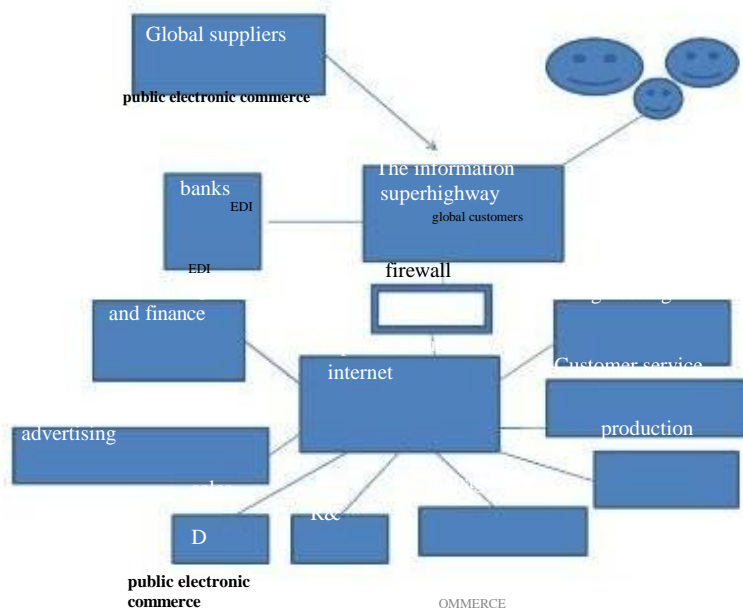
Global suppliers

public electronic commerce

The information superhighway

global customers

banks

EDI

EDI

firewall

and finance

internet

Customer service

advertising

production

D

R&

public electronic commerce

OMMERCE